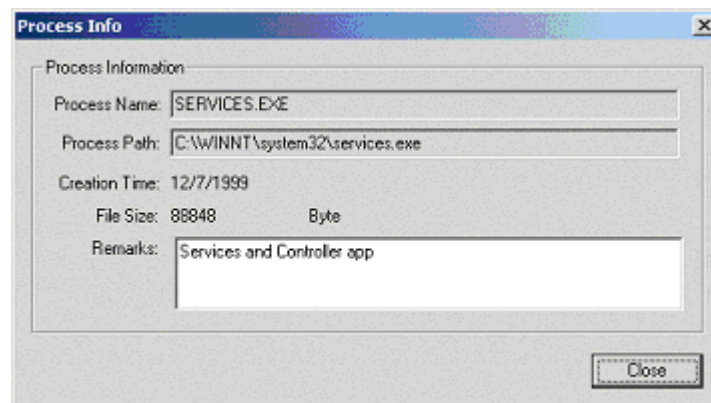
Process Info

×

Process Information

Process Name: SERVICES.EXE

Process Path: C:\WINNT\system32\services.exe

Creation Time: 12/7/1999

File Size: 88848 Byte

Remarks: Services and Controller app

Close